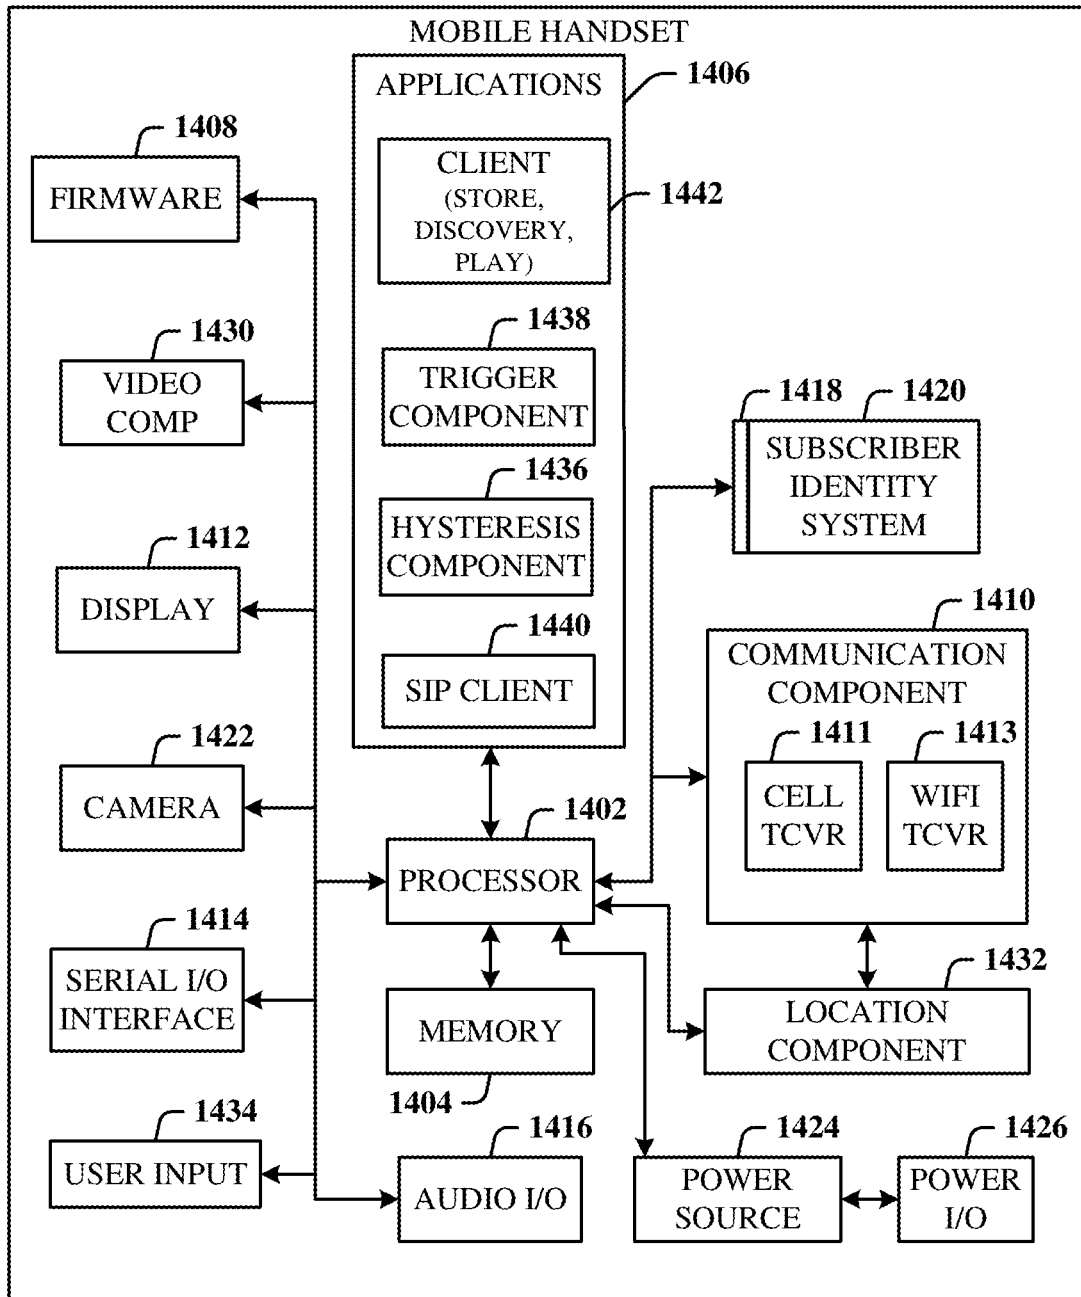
MOBILE HANDSET

APPLICATIONS

1406

CLIENT (STORE, DISCOVERY, PLAY)

1442

1438

TRIGGER COMPONENT

1436

HYSTERESIS COMPONENT

1440

SIP CLIENT

1408

FIRMWARE

1430

VIDEO COMP

1412

DISPLAY

1422

CAMERA

1414

SERIAL I/O INTERFACE

1434

USER INPUT

1418

1420

SUBSCRIBER IDENTITY SYSTEM

1410

COMMUNICATION COMPONENT

1411

CELL TCVR

1413

WIFI TCVR

1402

PROCESSOR

MEMORY

1404

1432

LOCATION COMPONENT

1416

AUDIO I/O

1424

POWER SOURCE

1426

POWER I/O